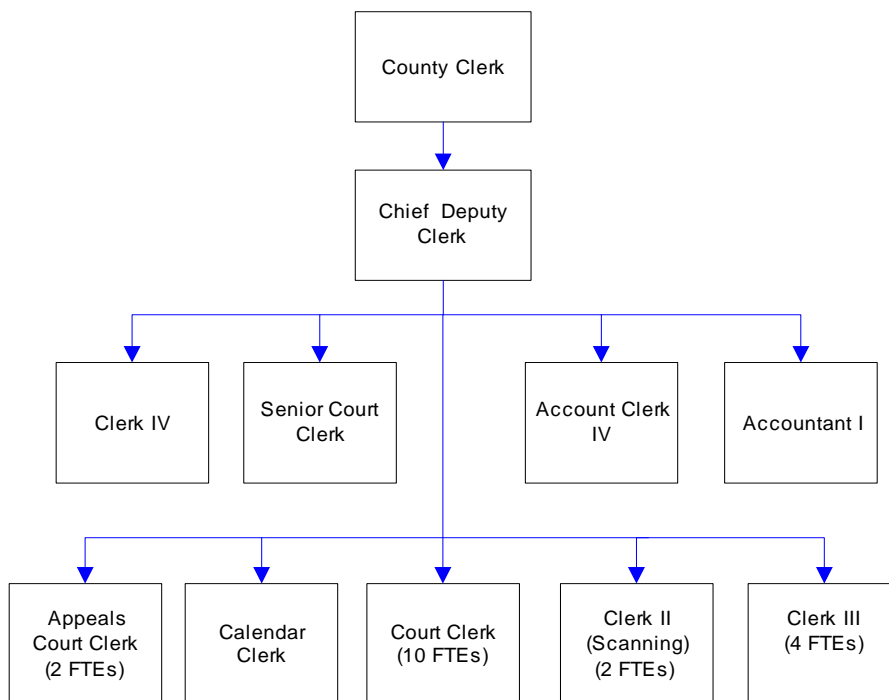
County Clerk

Chief Deputy Clerk

Clerk IV

Senior Court Clerk

Account Clerk IV

Accountant I

Appeals Court Clerk (2 FTEs)

Calendar Clerk

Court Clerk (10 FTEs)

Clerk II (Scanning) (2 FTEs)

Clerk III (4 FTEs)